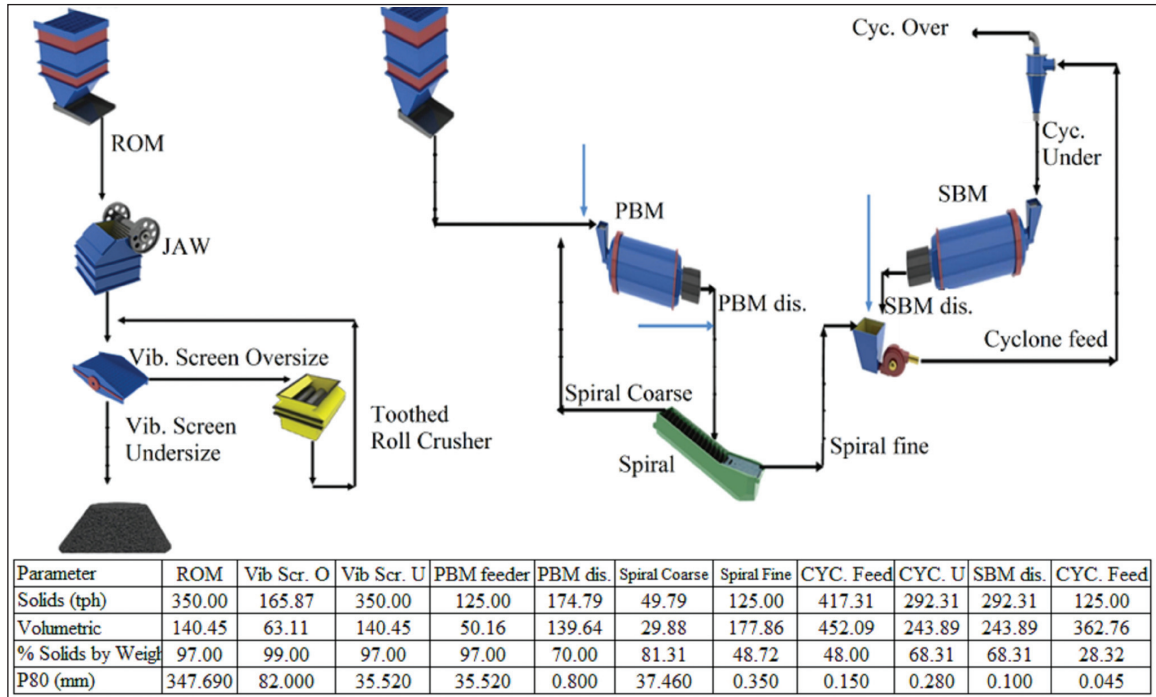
ROM

JAW

Vib. Screen Oversize

Vib. Screen Undersize

Toothed Roll Crusher

PBM

PBM dis.

Spiral Coarse

Spiral

Spiral fine

SBM

SBM dis.

Cyclone feed

Cyc. Over

Cyc. Under

| Parameter | ROM | Vib Scr. O | Vib Scr. U | PBM feeder | PBM dis. | Spiral Coarse | Spiral Fine | CYC. Feed | CYC. U | SBM dis. | CYC. Feed |
|---|---|---|---|---|---|---|---|---|---|---|---|
| Solids (tph) | 350.00 | 165.87 | 350.00 | 125.00 | 174.79 | 49.79 | 125.00 | 417.31 | 292.31 | 292.31 | 125.00 |
| Volumetric | 140.45 | 63.11 | 140.45 | 50.16 | 139.64 | 29.88 | 177.86 | 452.09 | 243.89 | 243.89 | 362.76 |
| % Solids by Weigh | 97.00 | 99.00 | 97.00 | 97.00 | 70.00 | 81.31 | 48.72 | 48.00 | 68.31 | 68.31 | 28.32 |
| P80 (mm) | 347.690 | 82.000 | 35.520 | 35.520 | 0.800 | 37.460 | 0.350 | 0.150 | 0.280 | 0.100 | 0.045 |